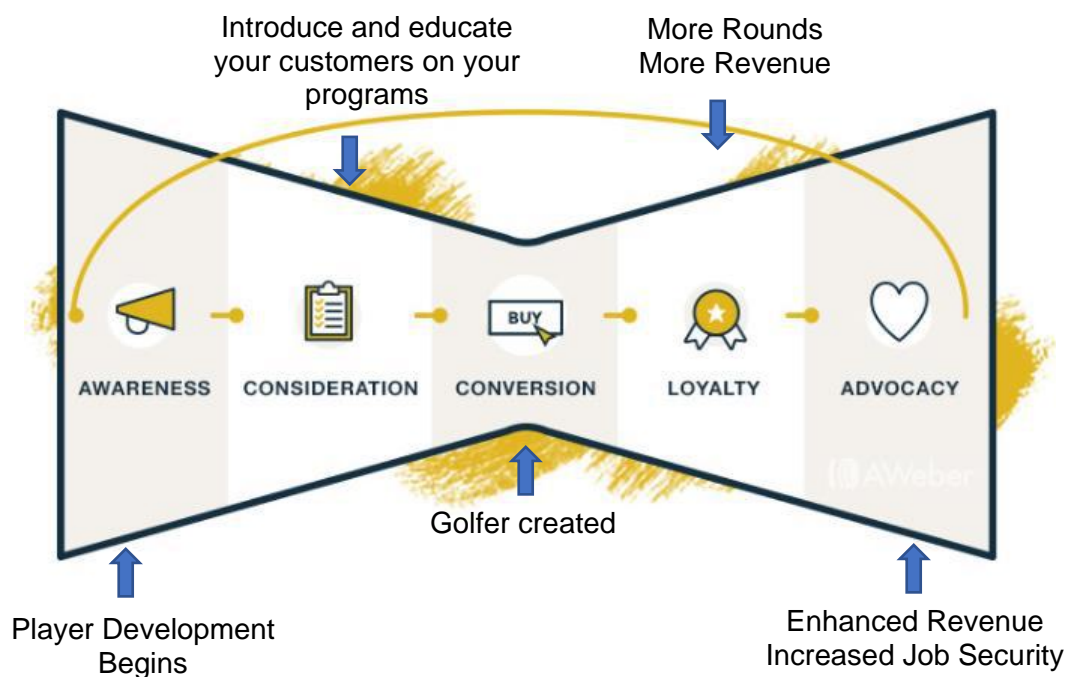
Introduce and educate your customers on your programs

More Rounds
More Revenue

BUY

AWARENESS

CONSIDERATION

CONVERSION

LOYALTY

ADVOCACY

AWeber

Golfer created

Player Development Begins

Enhanced Revenue
Increased Job Security